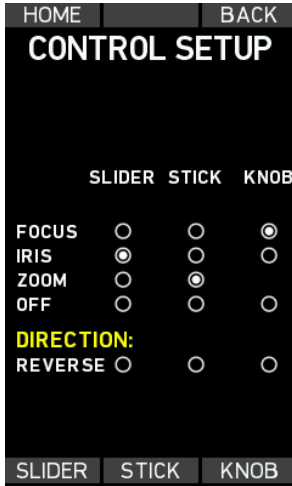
HOME BACK

CONTROL SETUP

| | SLIDER | STICK | KNOB |
|---|---|---|---|
| FOCUS | ○ | ○ | ◉ |
| IRIS | ◉ | ○ | ○ |
| ZOOM | ○ | ◉ | |
| OFF | ○ | ○ | ○ |

DIRECTION:

| | | | |
|---|---|---|---|
| REVERSE | ○ | ○ | ○ |

SLIDER STICK KNOB